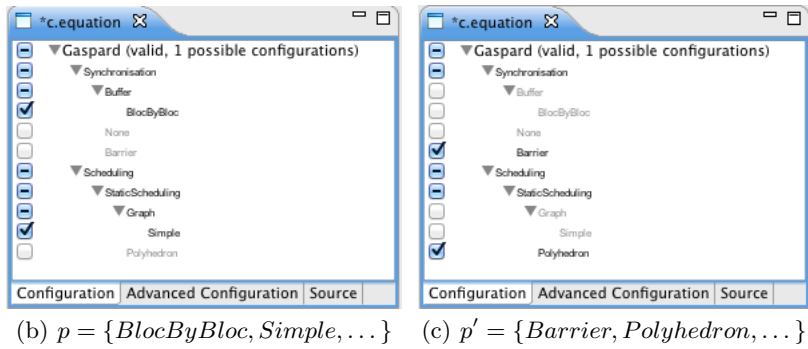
*c.equation

Gaspard (valid, 1 possible configurations)
Synchronisation
Buffer
BlocByBloc
None
Barrier
Scheduling
StaticScheduling
Graph
Simple
Polyhedron

Configuration | Advanced Configuration | Source

(b) $p = \{BlocByBloc, Simple, \ldots\}$

*c.equation

Gaspard (valid, 1 possible configurations)
Synchronisation
Buffer
BlocByBloc
None
Barrier
Scheduling
StaticScheduling
Graph
Simple
Polyhedron

Configuration | Advanced Configuration | Source

(c) $p' = \{Barrier, Polyhedron, \ldots\}$